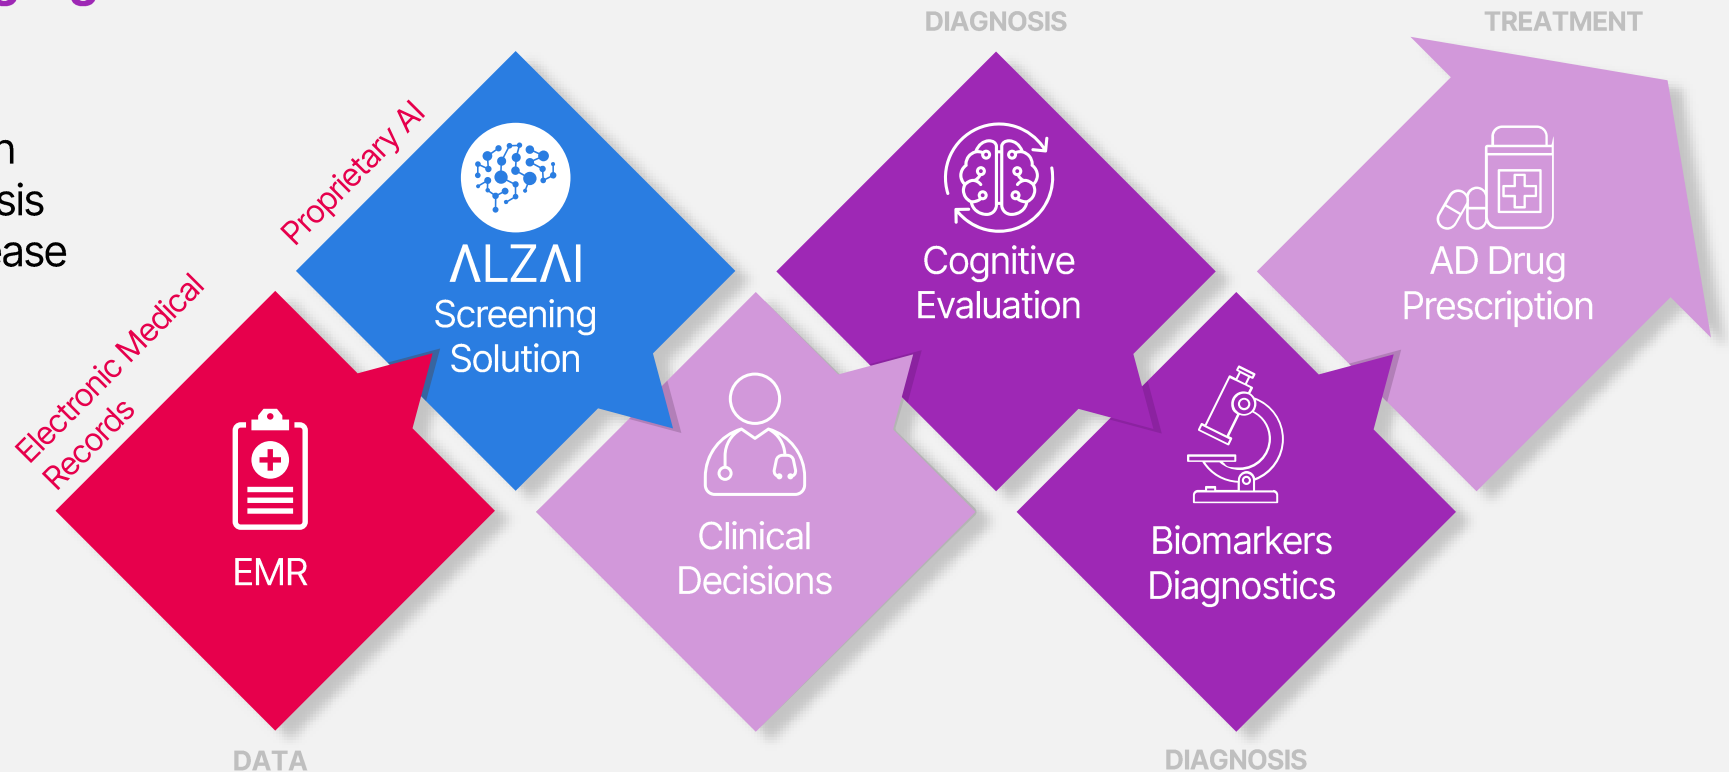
n
sis
ase

DIAGNOSIS

TREATMENT

Proprietary AI

ΛLZΛI
Screening
Solution

Cognitive
Evaluation

AD Drug
Prescription

Electronic Medical
Records

EMR

Clinical
Decisions

Biomarkers
Diagnostics

DATA

DIAGNOSIS